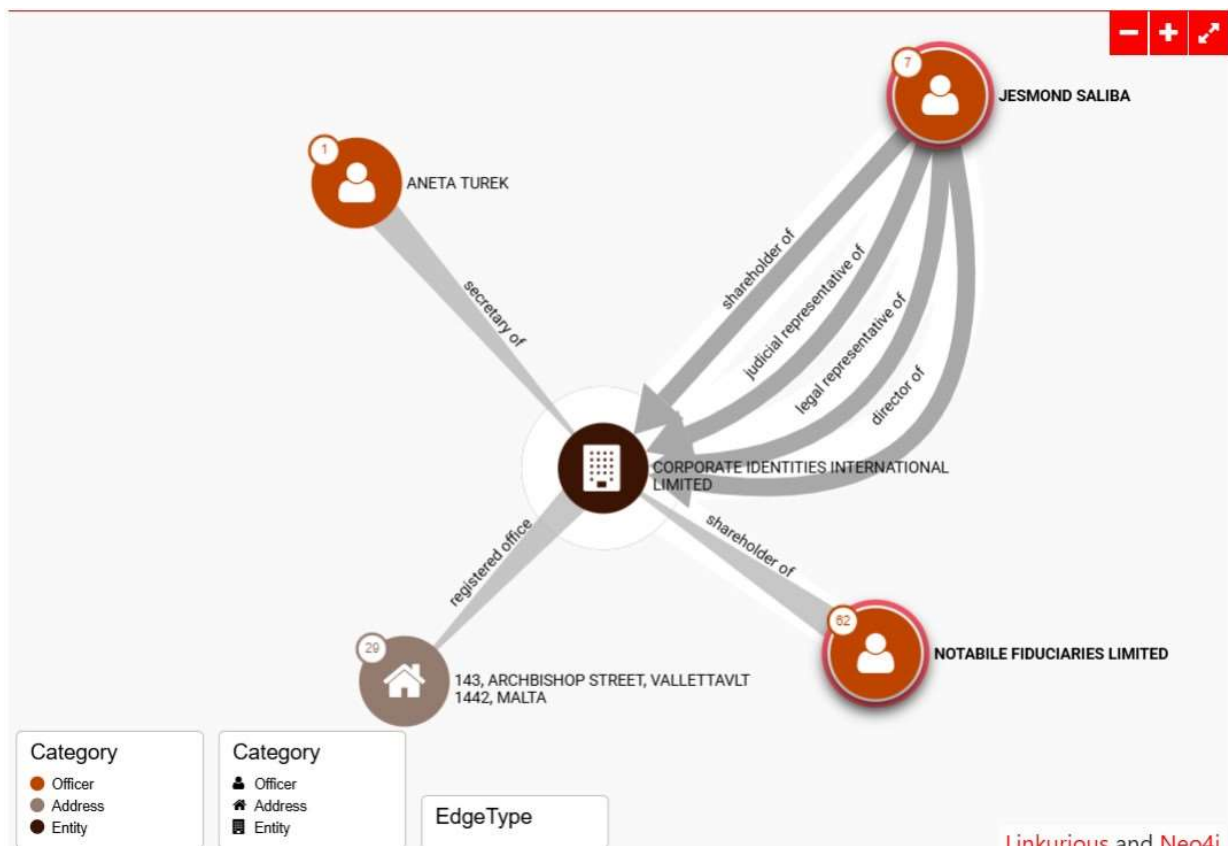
−
+

7
JESMOND SALIBA

1
ANETA TUREK

secretary of

shareholder of

judicial representative of

legal representative of

director of

CORPORATE IDENTITIES INTERNATIONAL LIMITED

registered office

shareholder of

29
143, ARCHBISHOP STREET, VALLETTAVLT 1442, MALTA

62
NOTABILE FIDUCIARIES LIMITED

Category
Officer
Address
Entity

Category
Officer
Address
Entity

EdgeType

Linkurious and Neo4j